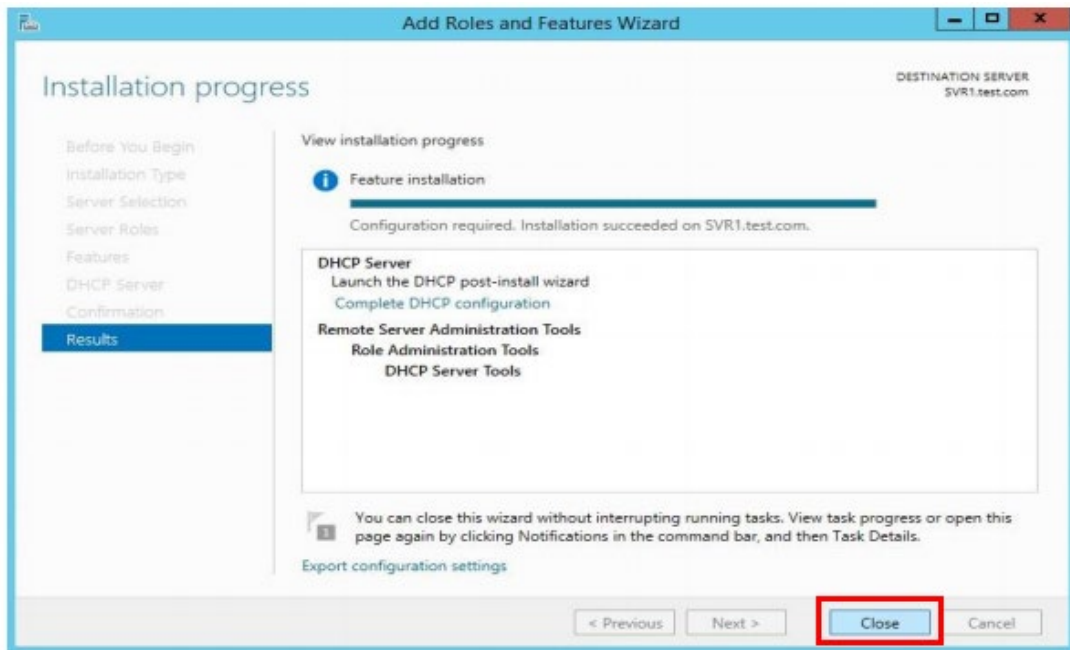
Add Roles and Features Wizard

Installation progress

DESTINATION SERVER
SVR1.test.com

Before You Begin
Installation Type
Server Selection
Server Roles
Features
DHCP Server
Confirmation
Results

View installation progress

Feature installation

Configuration required. Installation succeeded on SVR1.test.com.

DHCP Server
Launch the DHCP post-install wizard
Complete DHCP configuration
Remote Server Administration Tools
Role Administration Tools
DHCP Server Tools

You can close this wizard without interrupting running tasks. View task progress or open this page again by clicking Notifications in the command bar, and then Task Details.

Export configuration settings

< Previous
Next >
Close
Cancel